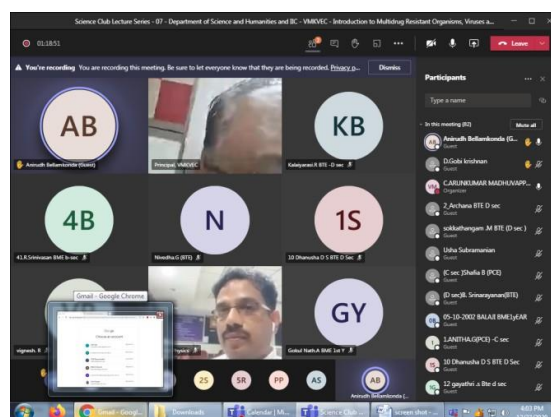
Science Club Lecture Series - 07 - Department of Science and Humanities and BC - VMKVEC - Introduction to Multidrug Resistant Organisms, Viruses a...

01:18:51

Leave

▲ You're recording You are recording this meeting. Be sure to let everyone know that they are being recorded. Privacy p...

Dismiss

AB

Anirudh Bellamkonda (Guest)

Principal, VMKVEC

KB

Kalaiyarasi.R BTE D sec

4B

41.R.Srinivasan BME b-sec

N

Nivedha.G (BTE)

1S

10 Dhanusha D S BTE D Sec

Gmail - Google Chrome

GY

Gokul Nath.A BME 1st Y

2S

SR

PP

AS

AB

Anirudh Bellamkonda (...

Participants

Type a name

In this meeting (82)

Mute all

Anirudh Bellamkonda (G...
Guest

D.Gobi krishnan
Guest

C.ARUNKUMAR MADHUVAPP...
Organizer

2_Archana BTE D sec
Guest

sokkathangam .M BTE (D sec )
Guest

Usha Subramanian
Guest

(C sec )Shafia B (PCE)
Guest

(D sec)R. Srinarayanan(BTE)
Guest

05-10-2002 BALAJI BME1yEAR
Guest

1.ANITHA.G(PCE) -C sec
Guest

10 Dhanusha D S BTE D Sec
Guest

12 gayathri .a Bte d sec
Guest

Gmail - Googl...

Downloads

Calendar | Mi...

Science Club ...

screen shot - ...

4:03 PM